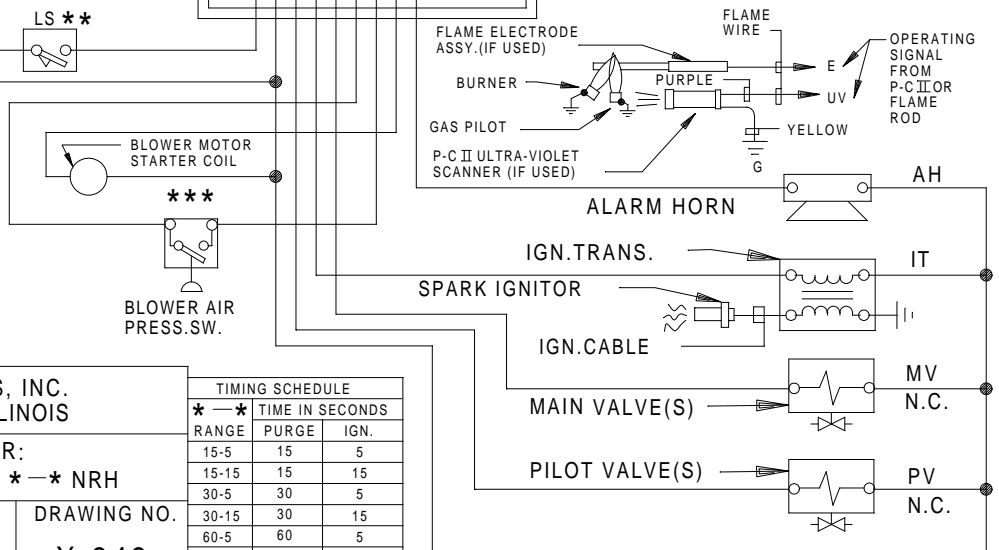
LS **

FLAME ELECTRODE ASSY.(IF USED)

FLAME WIRE

OPERATING SIGNAL FROM P-C Ⅱ OR FLAME ROD

BURNER

PURPLE

E

UV

GAS PILOT

YELLOW

P-C Ⅱ ULTRA-VIOLET SCANNER (IF USED)

G

BLOWER MOTOR STARTER COIL

AH

***

ALARM HORN

IGN.TRANS.

IT

SPARK IGNITOR

BLOWER AIR PRESS.SW.

IGN.CABLE

S, INC.
LINOIS

R:
*—* NRH

DRAWING NO.

| TIMING SCHEDULE | | |
|---|---|---|
| *—* | TIME IN SECONDS | |
| RANGE | PURGE | IGN. |
| 15-5 | 15 | 5 |
| 15-15 | 15 | 15 |
| 30-5 | 30 | 5 |
| 30-15 | 30 | 15 |
| 60-5 | 60 | 5 |

MV
N.C.

MAIN VALVE(S)

PILOT VALVE(S)

PV
N.C.